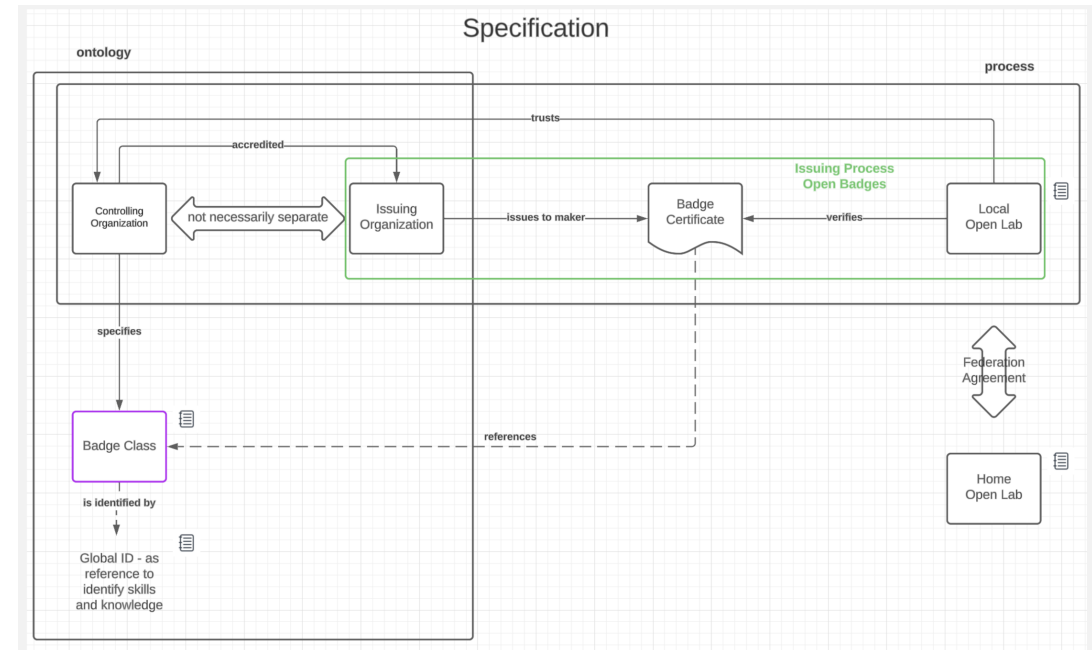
Specification

ontology

process

trusts

accredited

Issuing Process
Open Badges

Controlling Organization

not necessarily separate

Issuing Organization

issues to maker

Badge Certificate

verifies

Local Open Lab

specifies

Federation Agreement

references

Badge Class

is identified by

Home Open Lab

Global ID - as reference to identify skills and knowledge